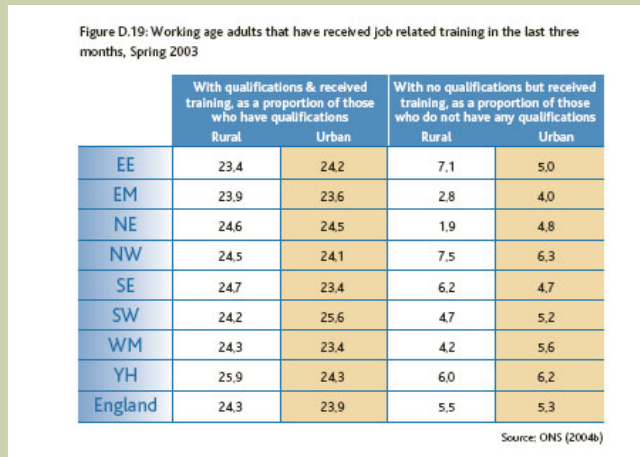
Figure D.19: Working age adults that have received job related training in the last three months, Spring 2003

| | With qualifications & received training, as a proportion of those who have qualifications Rural | Urban | With no qualifications but received training, as a proportion of those who do not have any qualifications Rural | Urban |
|---|---|---|---|---|
| EE | 23.4 | 24.2 | 7.1 | 5.0 |
| EM | 23.9 | 23.6 | 2.8 | 4.0 |
| NE | 24.6 | 24.5 | 1.9 | 4.8 |
| NW | 24.5 | 24.1 | 7.5 | 6.3 |
| SE | 24.7 | 23.4 | 6.2 | 4.7 |
| SW | 24.2 | 25.6 | 4.7 | 5.2 |
| WM | 24.3 | 23.4 | 4.2 | 5.6 |
| YH | 25.9 | 24.3 | 6.0 | 6.2 |
| England | 24.3 | 23.9 | 5.5 | 5.3 |

Source: ONS (2004b)